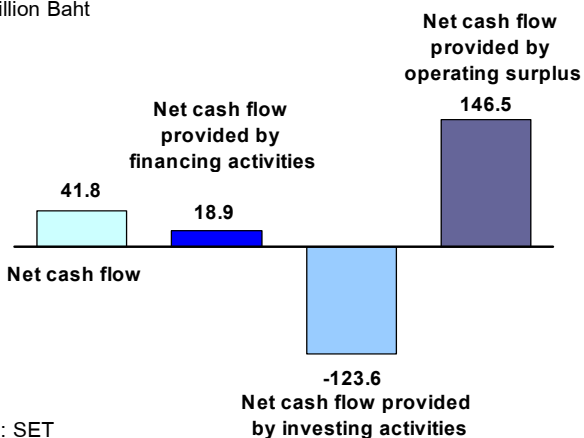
illion Baht

Net cash flow provided by operating surplus

146.5

Net cash flow provided by financing activities

41.8

18.9

Net cash flow

-123.6

Net cash flow provided by investing activities

: SET